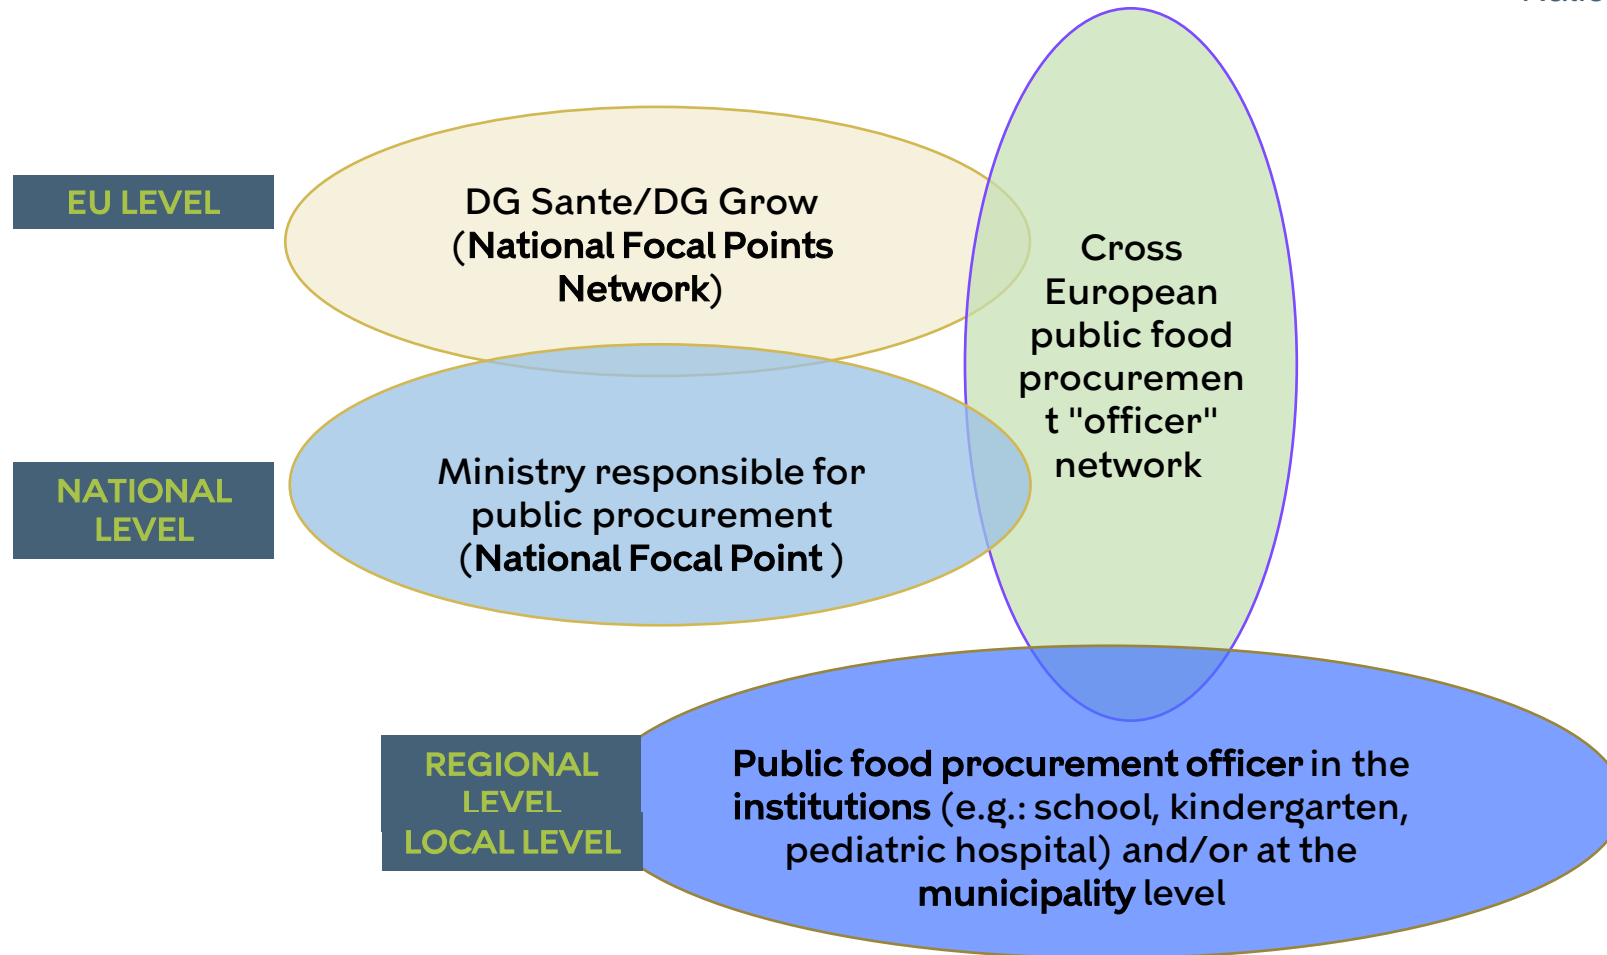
EU LEVEL

DG Sante/DG Grow (National Focal Points Network)

Cross European public food procuremen t "officer" network

NATIONAL LEVEL

Ministry responsible for public procurement (National Focal Point )

REGIONAL LEVEL LOCAL LEVEL

Public food procurement officer in the institutions (e.g.: school, kindergarten, pediatric hospital) and/or at the municipality level